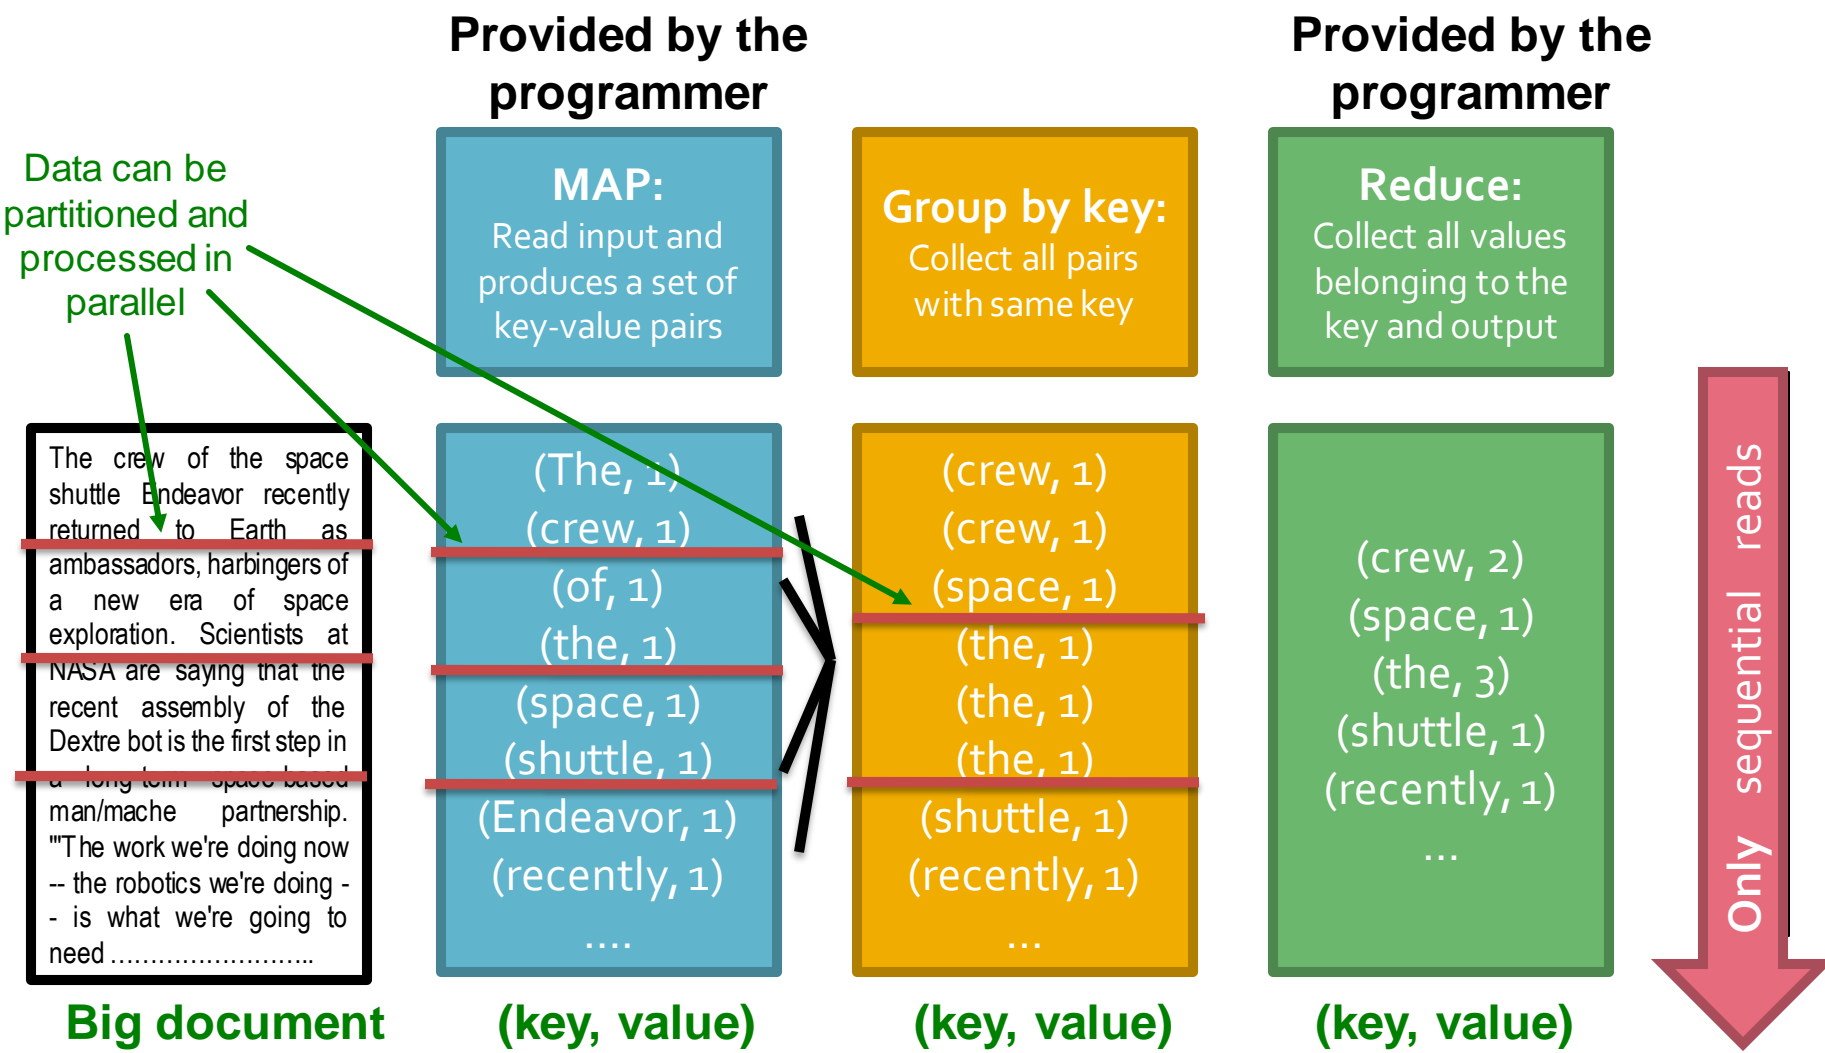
Provided by the programmer

Provided by the programmer

Data can be partitioned and processed in parallel

MAP:
Read input and produces a set of key-value pairs

Group by key:
Collect all pairs with same key

Reduce:
Collect all values belonging to the key and output

The crew of the space shuttle Endeavor recently returned to Earth as ambassadors, harbingers of a new era of space exploration. Scientists at NASA are saying that the recent assembly of the Dextre bot is the first step in a long-term space-based man/mache partnership. '"The work we're doing now -- the robotics we're doing -- is what we're going to need ……………………..

(The, 1)
(crew, 1)
(of, 1)
(the, 1)
(space, 1)
(shuttle, 1)
(Endeavor, 1)
(recently, 1)
….

(crew, 1)
(crew, 1)
(space, 1)
(the, 1)
(the, 1)
(the, 1)
(shuttle, 1)
(recently, 1)
…

(crew, 2)
(space, 1)
(the, 3)
(shuttle, 1)
(recently, 1)
…

Only sequential reads

Big document

(key, value)

(key, value)

(key, value)